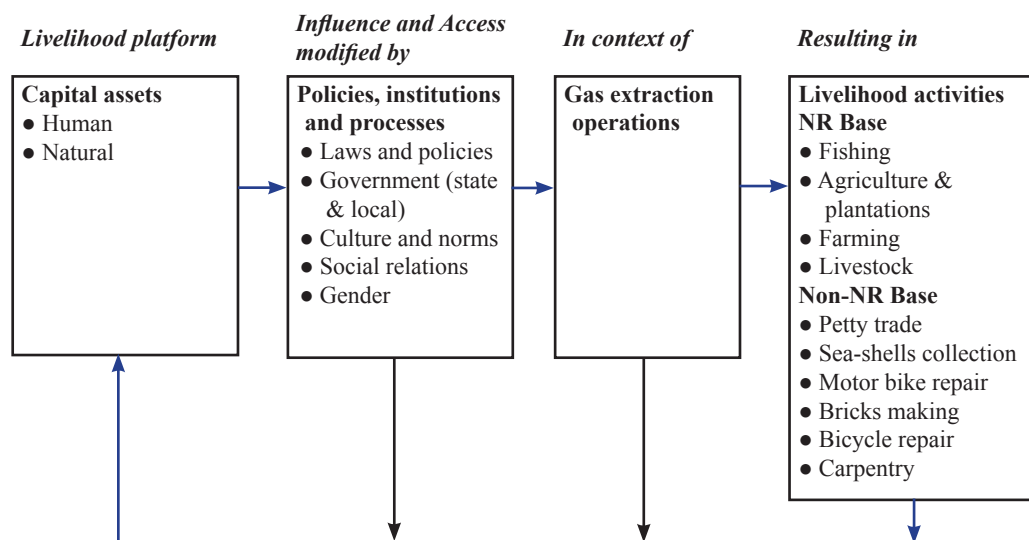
Livelihood platform

Influence and Access modified by

In context of

Resulting in

Capital assets
● Human
● Natural

Policies, institutions and processes
● Laws and policies
● Government (state & local)
● Culture and norms
● Social relations
● Gender

Gas extraction operations

Livelihood activities
NR Base
● Fishing
● Agriculture & plantations
● Farming
● Livestock
Non-NR Base
● Petty trade
● Sea-shells collection
● Motor bike repair
● Bricks making
● Bicycle repair
● Carpentry